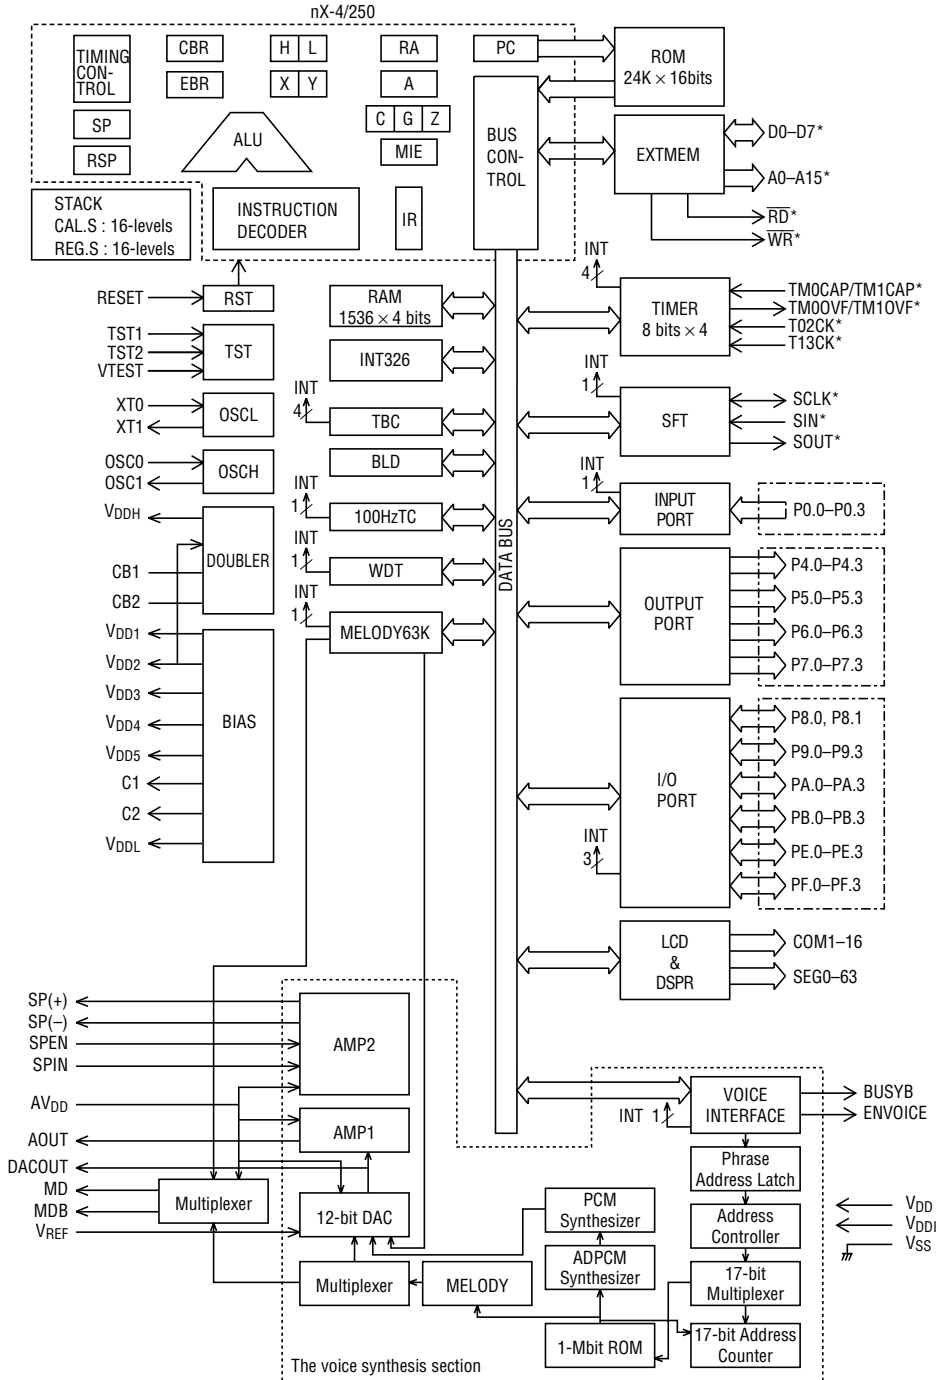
nX-4/250

TIMING CONTROL
CBR
H L
RA
PC
ROM $24K \times 16$bits
EBR
X Y
A
SP
C G Z
BUS CONTROL
EXTMEM
D0–D7*
ALU
MIE
A0–A15*
RSP
STACK
CAL.S : 16-levels
REG.S : 16-levels
INSTRUCTION DECODER
IR
$\overline{RD}$*
$\overline{WR}$*

INT 4
RESET
RST
RAM $1536 \times 4$ bits
TIMER $8$ bits $\times 4$
TM0CAP/TM1CAP*
TM0OVF/TM1OVF*
T02CK*
T13CK*
TST1
TST2
VTEST
TST
INT326
INT 1
XT0
XT1
OSCL
INT 4
TBC
SFT
SCLK*
SIN*
SOUT*
OSC0
OSC1
OSCH
BLD
INT 1
$V_{DDH}$
INT 1
100HzTC
INPUT PORT
P0.0–P0.3
DOUBLER
INT 1
CB1
WDT
DATA BUS
OUTPUT PORT
P4.0–P4.3
CB2
INT 1
P5.0–P5.3
MELODY63K
$V_{DD1}$
P6.0–P6.3
$V_{DD2}$
P7.0–P7.3
$V_{DD3}$
$V_{DD4}$
BIAS
P8.0, P8.1
$V_{DD5}$
P9.0–P9.3
C1
I/O PORT
PA.0–PA.3
C2
PB.0–PB.3
INT 3
PE.0–PE.3
$V_{DDL}$
PF.0–PF.3
LCD & DSPR
COM1–16
SEG0–63
SP(+)
SP(–)
SPEN
SPIN
AMP2
AVDD
VOICE INTERFACE
BUSYB
ENVOICE
INT 1
AOUT
AMP1
Phrase Address Latch
DACOUT
MD
Multiplexer
MDB
12-bit DAC
PCM Synthesizer
Address Controller
$V_{DD}$
$V_{DDI}$
$V_{SS}$
$V_{REF}$
ADPCM Synthesizer
17-bit Multiplexer
Multiplexer
MELODY
1-Mbit ROM
17-bit Address Counter
The voice synthesis section